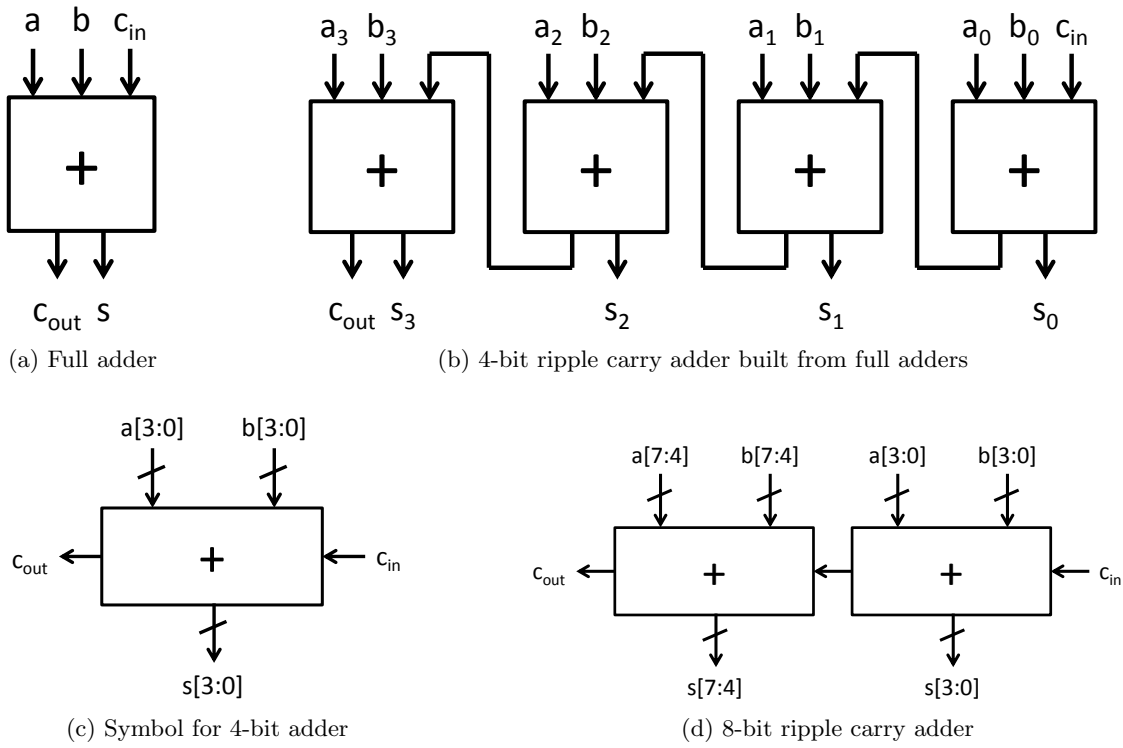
a b $c_{in}$

+

$c_{out}$ s

(a) Full adder

$a_3$ $b_3$ $a_2$ $b_2$ $a_1$ $b_1$ $a_0$ $b_0$ $c_{in}$

+ + + +

$c_{out}$ $s_3$ $s_2$ $s_1$ $s_0$

(b) 4-bit ripple carry adder built from full adders

a[3:0] b[3:0]

$c_{out}$ + $c_{in}$

s[3:0]

(c) Symbol for 4-bit adder

a[7:4] b[7:4] a[3:0] b[3:0]

$c_{out}$ + + $c_{in}$

s[7:4] s[3:0]

(d) 8-bit ripple carry adder